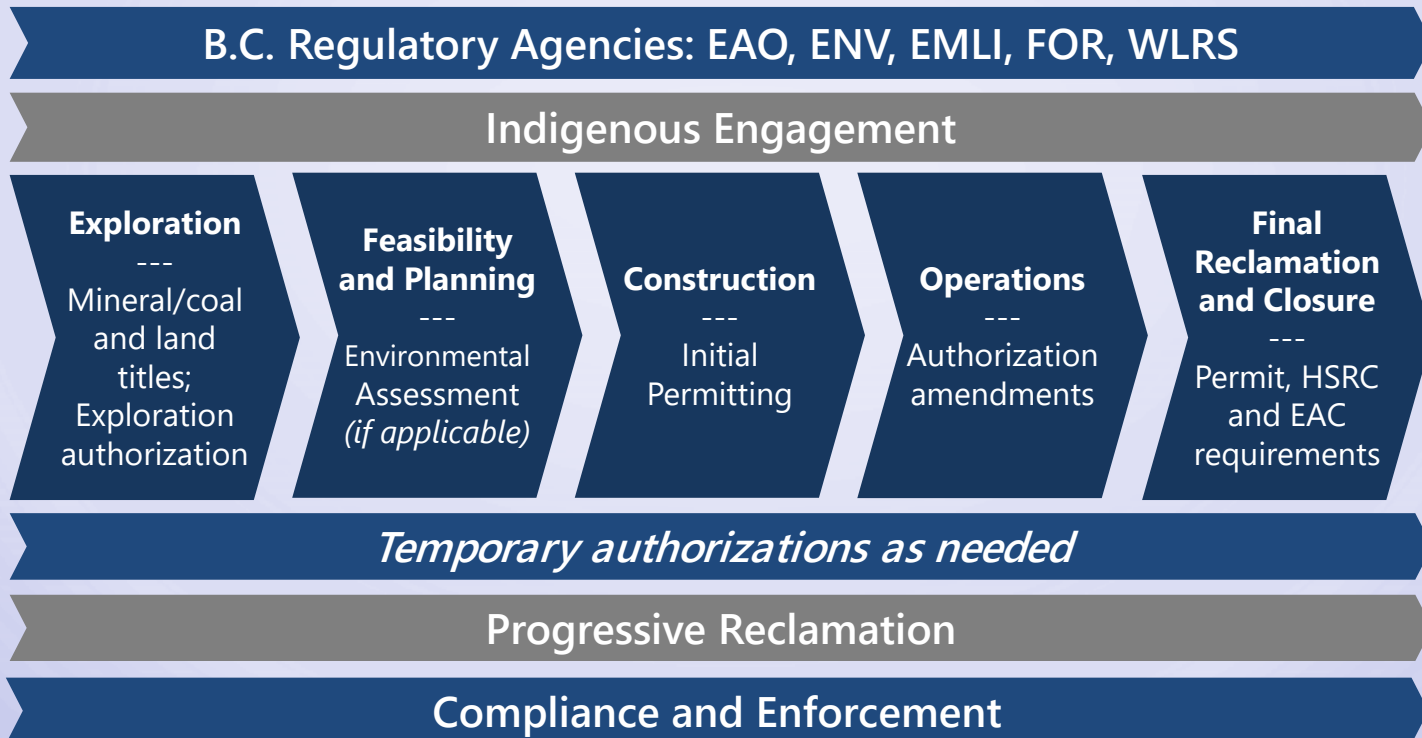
B.C. Regulatory Agencies: EAO, ENV, EMLI, FOR, WLRS

Indigenous Engagement

Exploration
---
Mineral/coal and land titles; Exploration authorization

Feasibility and Planning
---
Environmental Assessment *(if applicable)*

Construction
---
Initial Permitting

Operations
---
Authorization amendments

Final Reclamation and Closure
---
Permit, HSRC and EAC requirements

*Temporary authorizations as needed*

Progressive Reclamation

Compliance and Enforcement